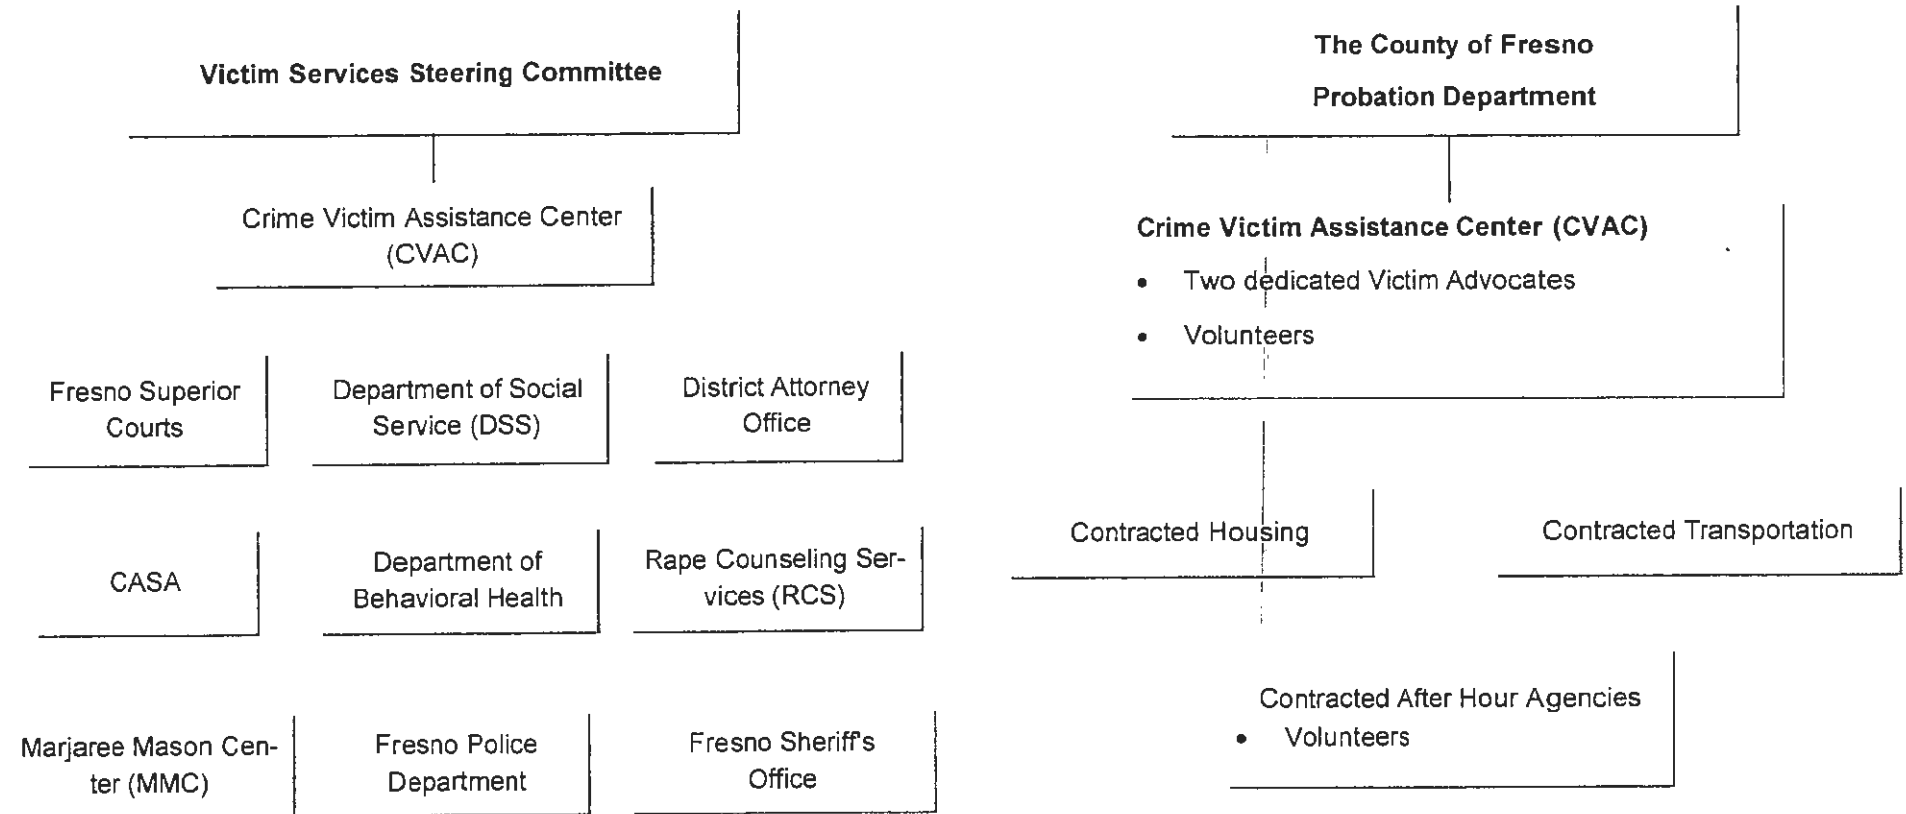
Victim Services Steering Committee

Crime Victim Assistance Center (CVAC)

Fresno Superior Courts

Department of Social Service (DSS)

District Attorney Office

CASA

Department of Behavioral Health

Rape Counseling Services (RCS)

Marjaree Mason Center (MMC)

Fresno Police Department

Fresno Sheriff's Office

The County of Fresno Probation Department

Crime Victim Assistance Center (CVAC)
- Two dedicated Victim Advocates
- Volunteers

Contracted Housing

Contracted Transportation

Contracted After Hour Agencies
- Volunteers